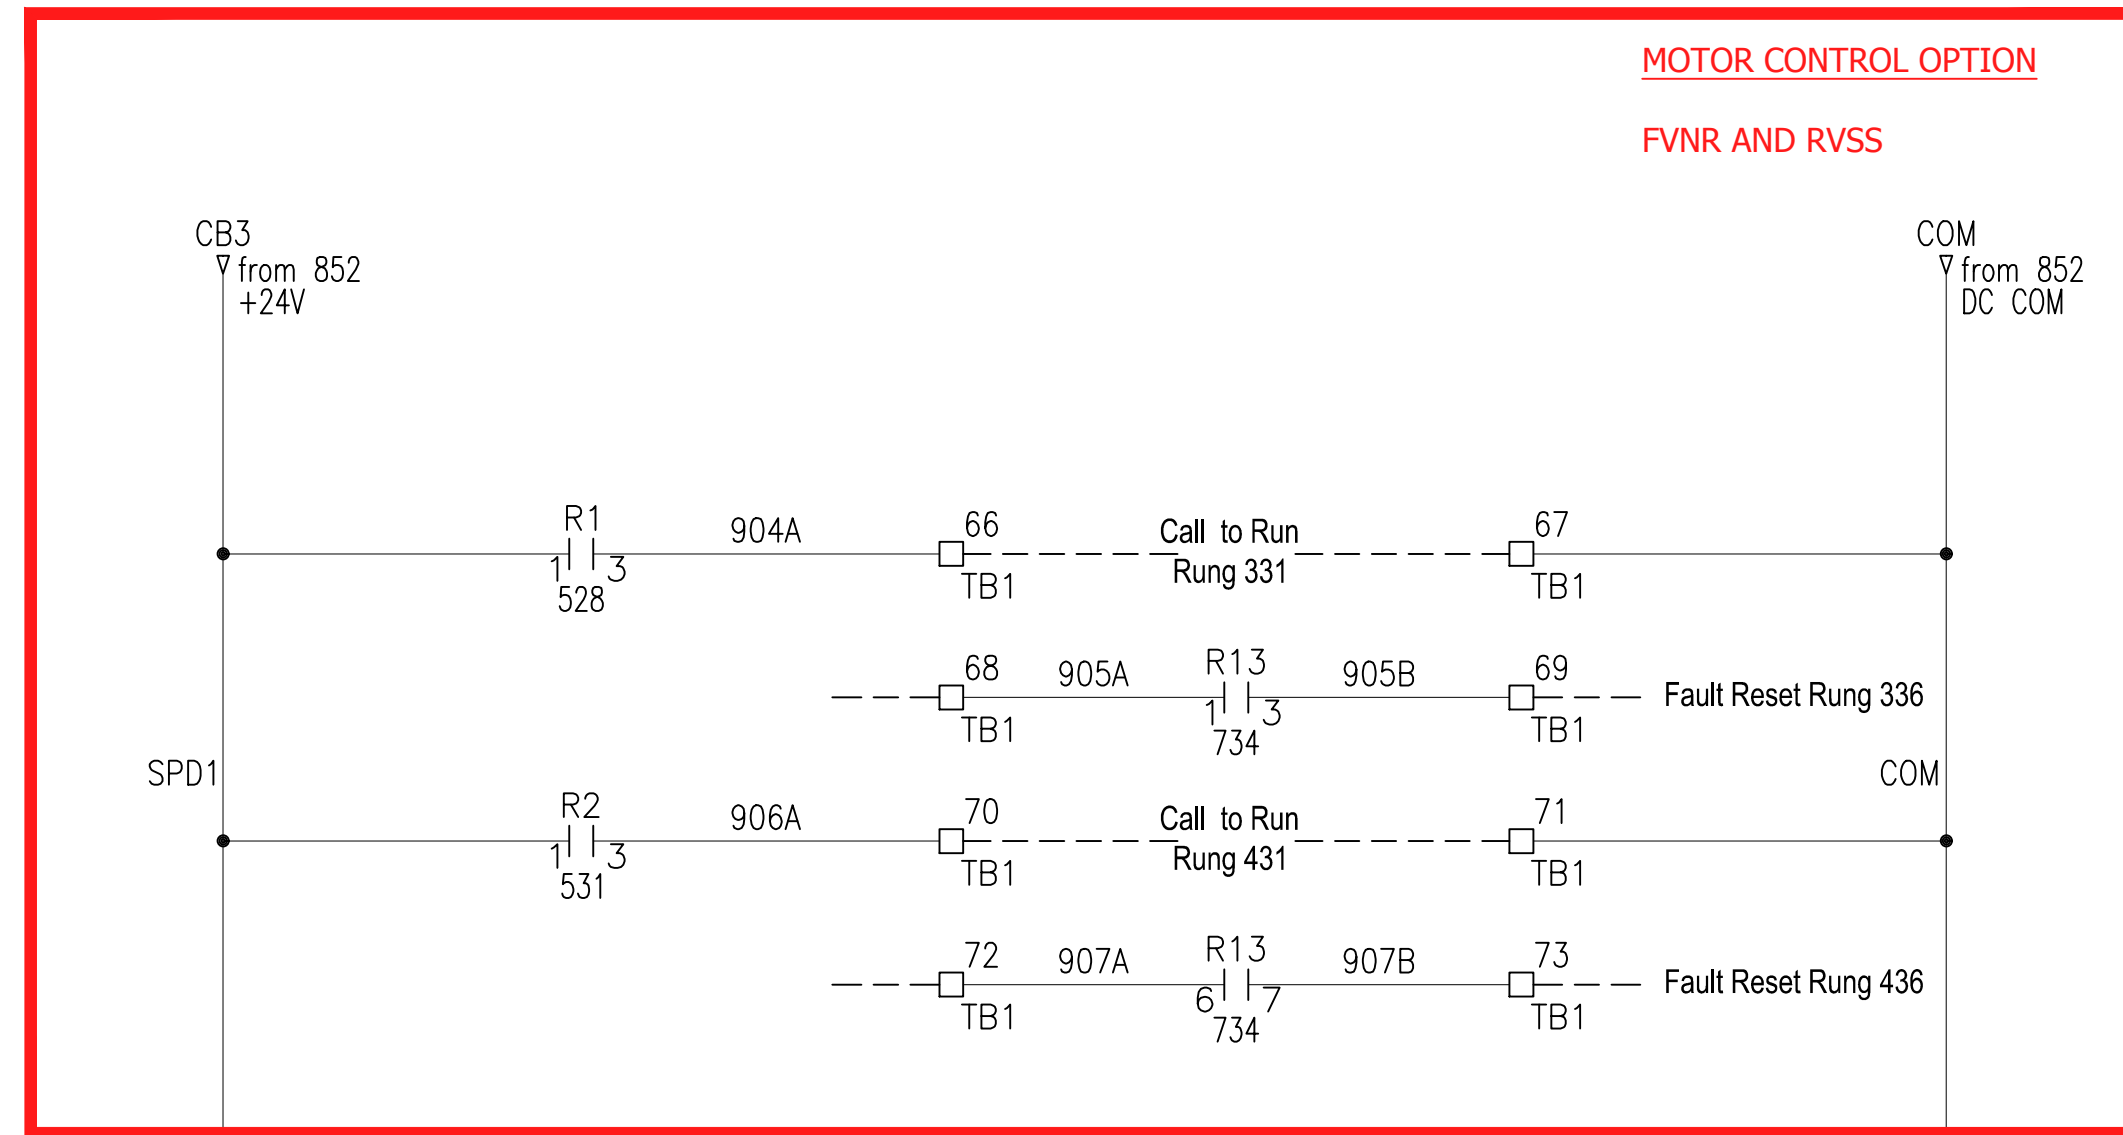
MOTOR CONTROL OPTION

FVNR AND RVSS

CB3
from 852
+24V

COM
from 852
DC COM

R1
1 3
528
904A
66
TB1
Call to Run
Rung 331
67
TB1

68
TB1
905A
R13
1 3
734
905B
69
TB1
Fault Reset Rung 336

SPD1
COM

R2
1 3
531
906A
70
TB1
Call to Run
Rung 431
71
TB1

72
TB1
907A
R13
6 7
734
907B
73
TB1
Fault Reset Rung 436